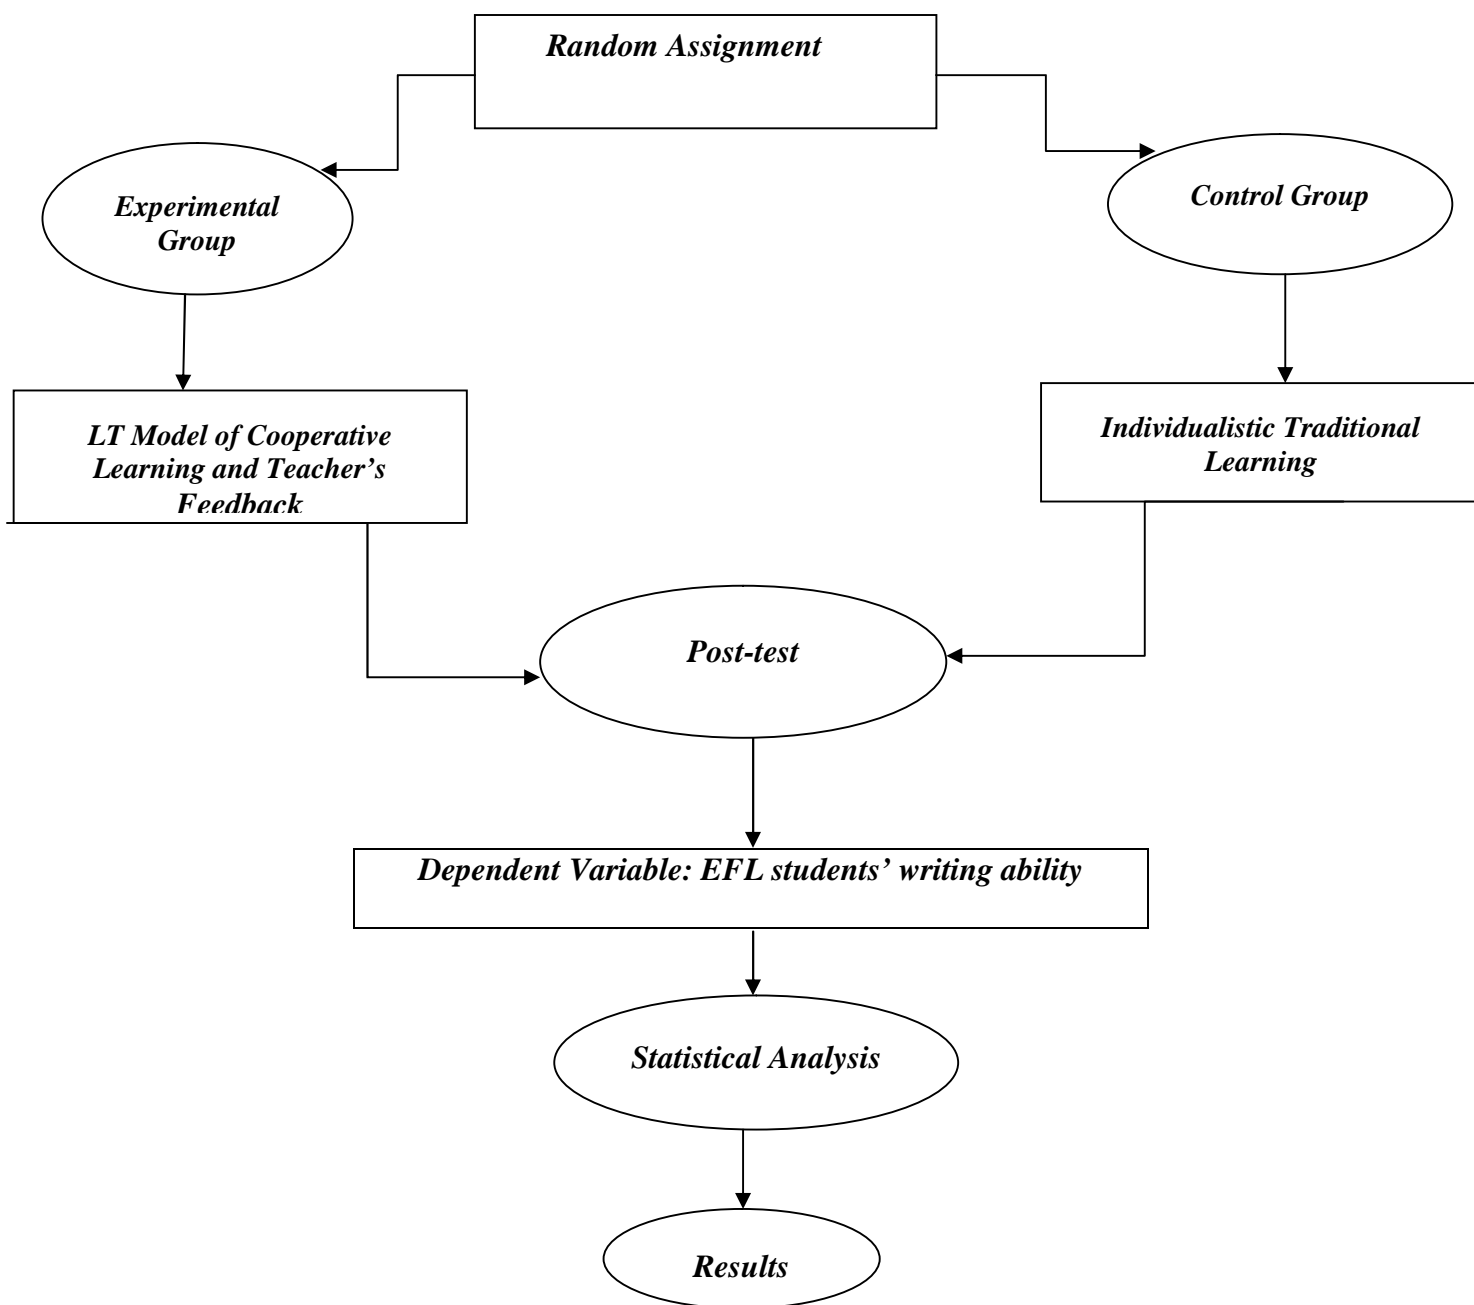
Random Assignment

Experimental Group

Control Group

LT Model of Cooperative Learning and Teacher's Feedback

Individualistic Traditional Learning

Post-test

Dependent Variable: EFL students' writing ability

Statistical Analysis

Results